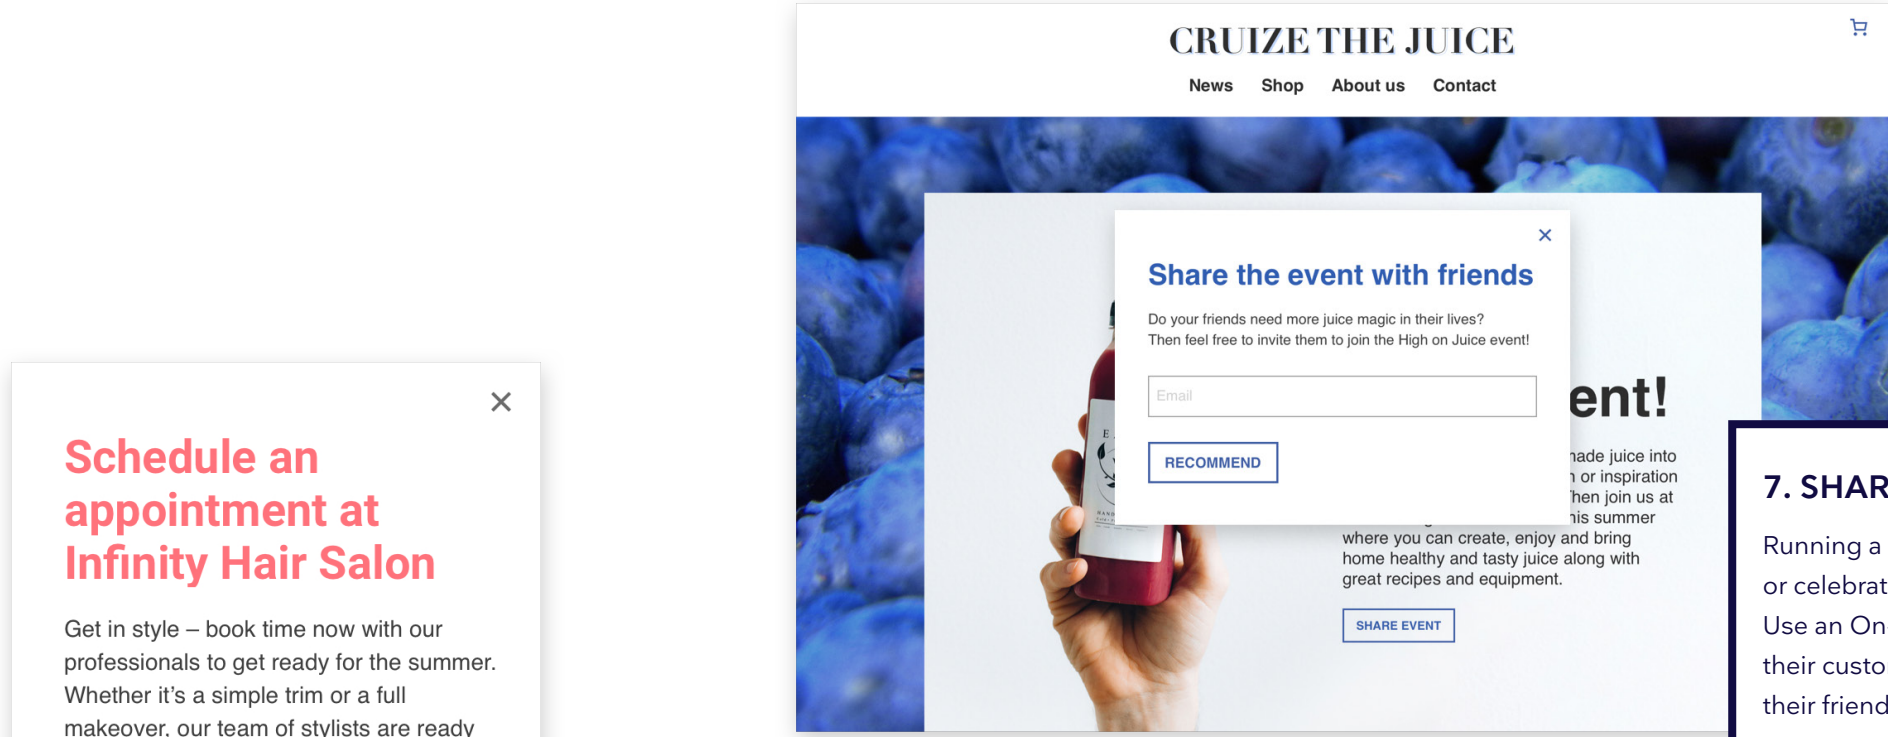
×

Schedule an appointment at Infinity Hair Salon

Get in style – book time now with our professionals to get ready for the summer. Whether it's a simple trim or a full makeover, our team of stylists are ready

CRUIZE THE JUICE

News Shop About us Contact

×

Share the event with friends

Do your friends need more juice magic in their lives? Then feel free to invite them to join the High on Juice event!

Email

RECOMMEND

ent!

ade juice into
or inspiration
hen join us at
his summer
where you can create, enjoy and bring home healthy and tasty juice along with great recipes and equipment.

SHARE EVENT

7. SHAR

Running a
or celebrat
Use an On
their custo
their friend